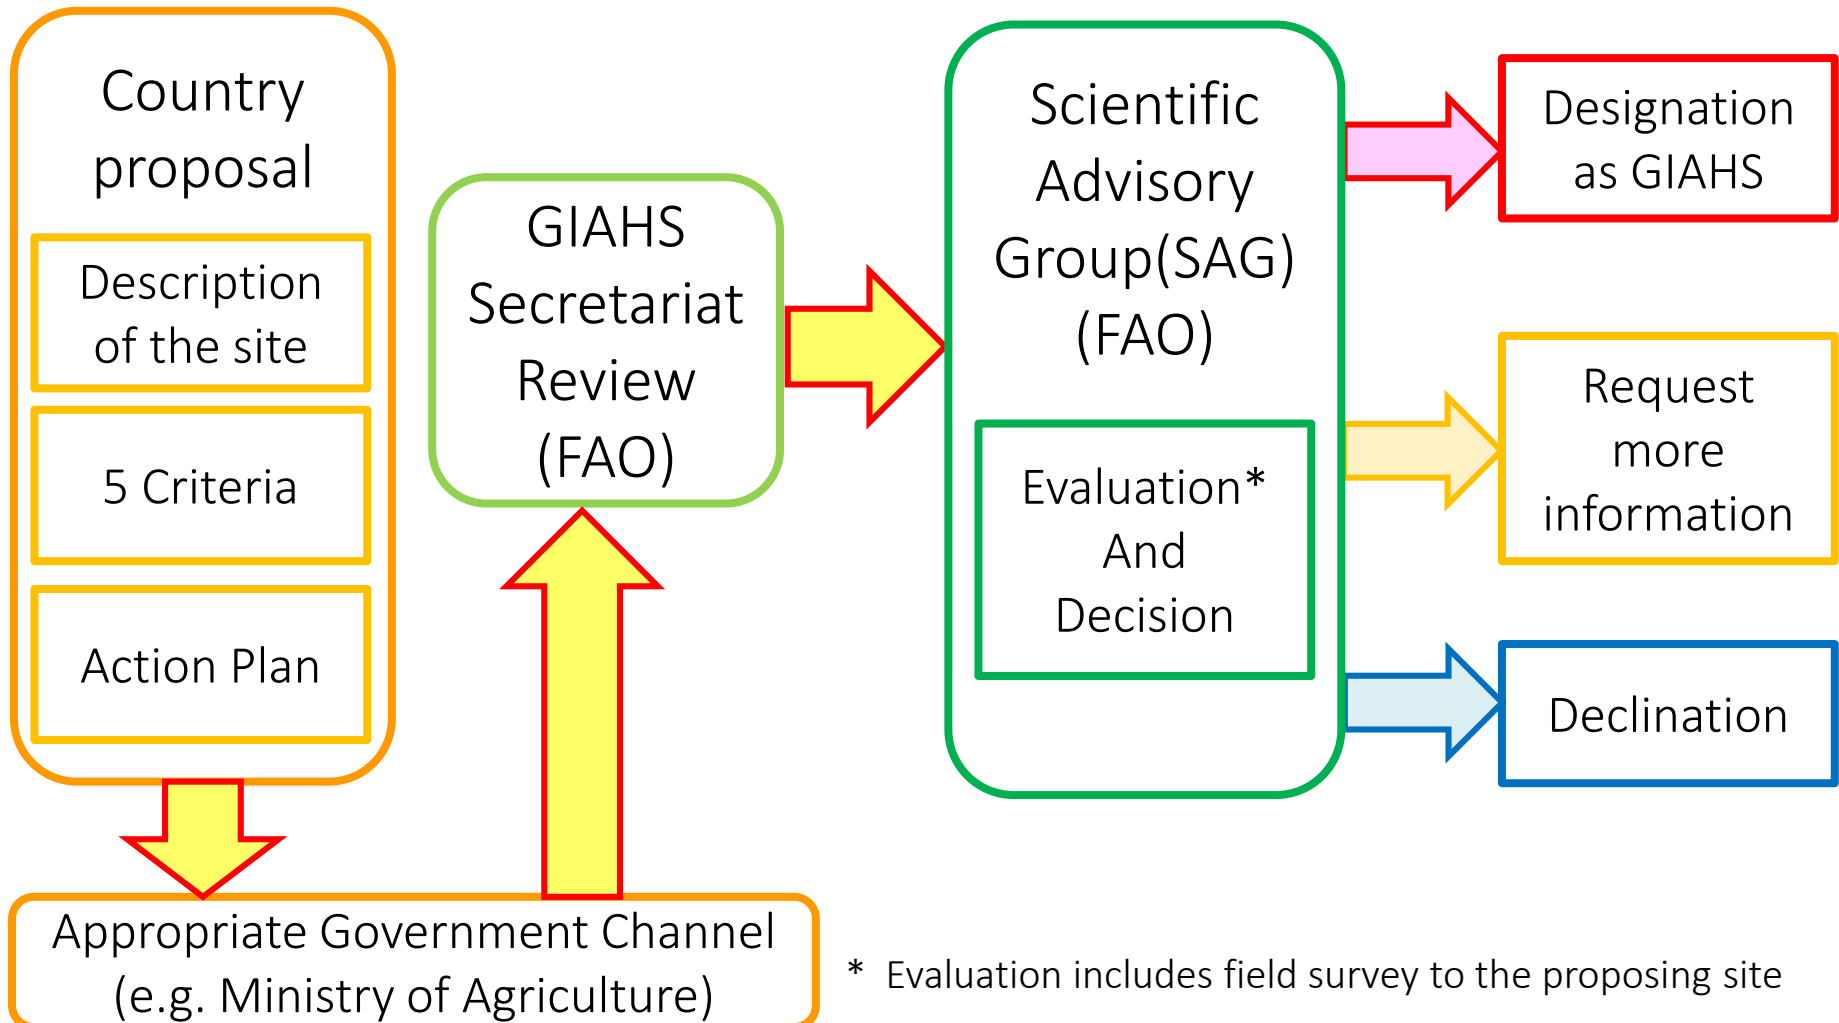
Country proposal

Description of the site

5 Criteria

Action Plan

GIAHS Secretariat Review (FAO)

Scientific Advisory Group(SAG) (FAO)

Evaluation* And Decision

Designation as GIAHS

Request more information

Declination

Appropriate Government Channel (e.g. Ministry of Agriculture)

* Evaluation includes field survey to the proposing site